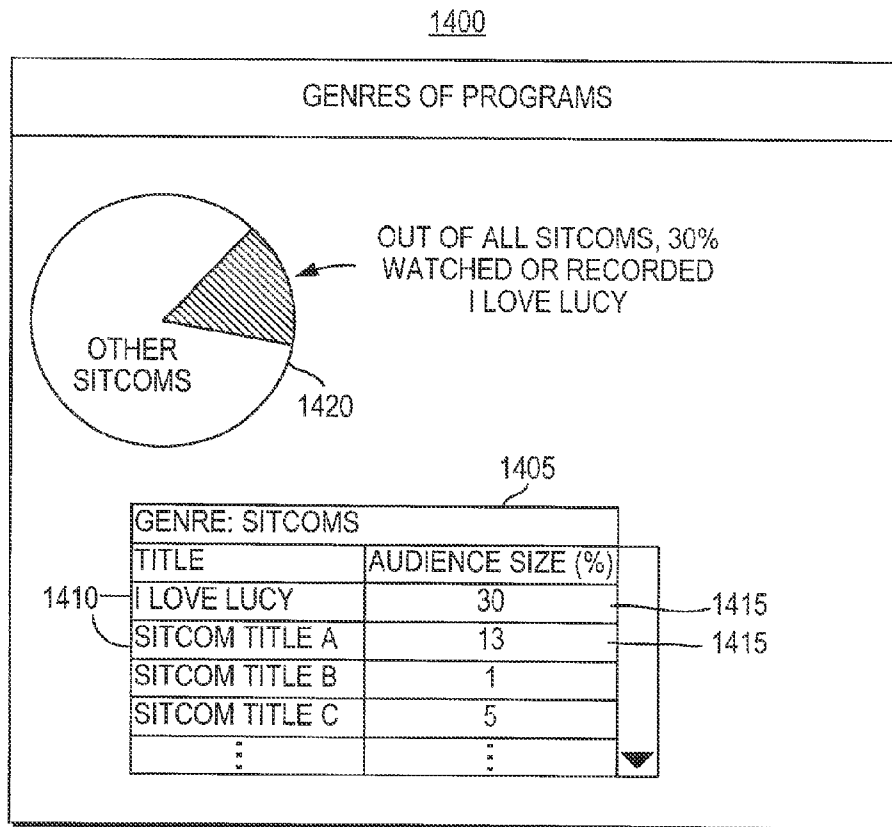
1400

GENRES OF PROGRAMS

OUT OF ALL SITCOMS, 30% WATCHED OR RECORDED I LOVE LUCY

OTHER SITCOMS

1420

1405

| GENRE: SITCOMS | |
|---|---|
| TITLE | AUDIENCE SIZE (%) |
| I LOVE LUCY | 30 |
| SITCOM TITLE A | 13 |
| SITCOM TITLE B | 1 |
| SITCOM TITLE C | 5 |
| ⋮ | ⋮ |

1410

1415

1415